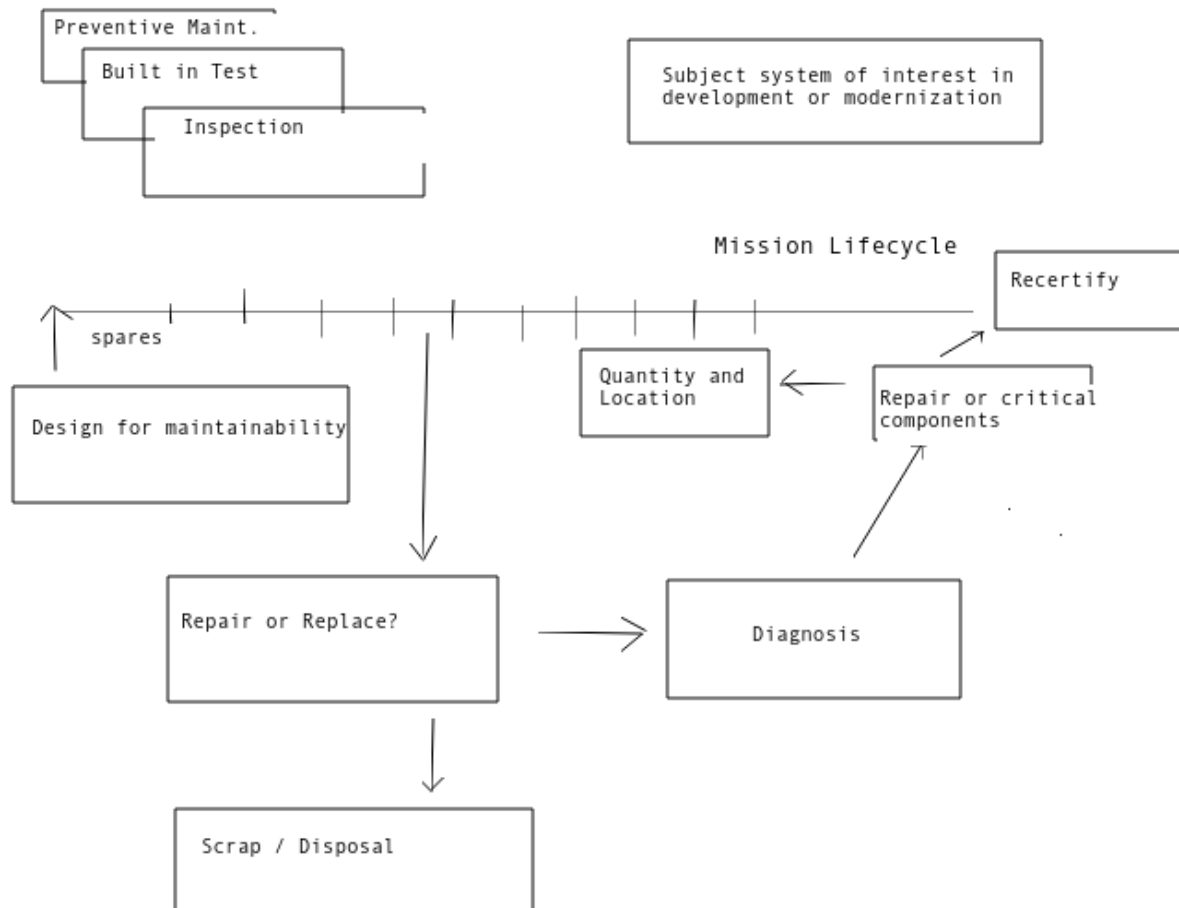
Preventive Maint.

Built in Test

Inspection

Subject system of interest in development or modernization

Mission Lifecycle

Recertify

spares

Quantity and Location

Repair or critical components

Design for maintainability

Repair or Replace?

Diagnosis

Scrap / Disposal